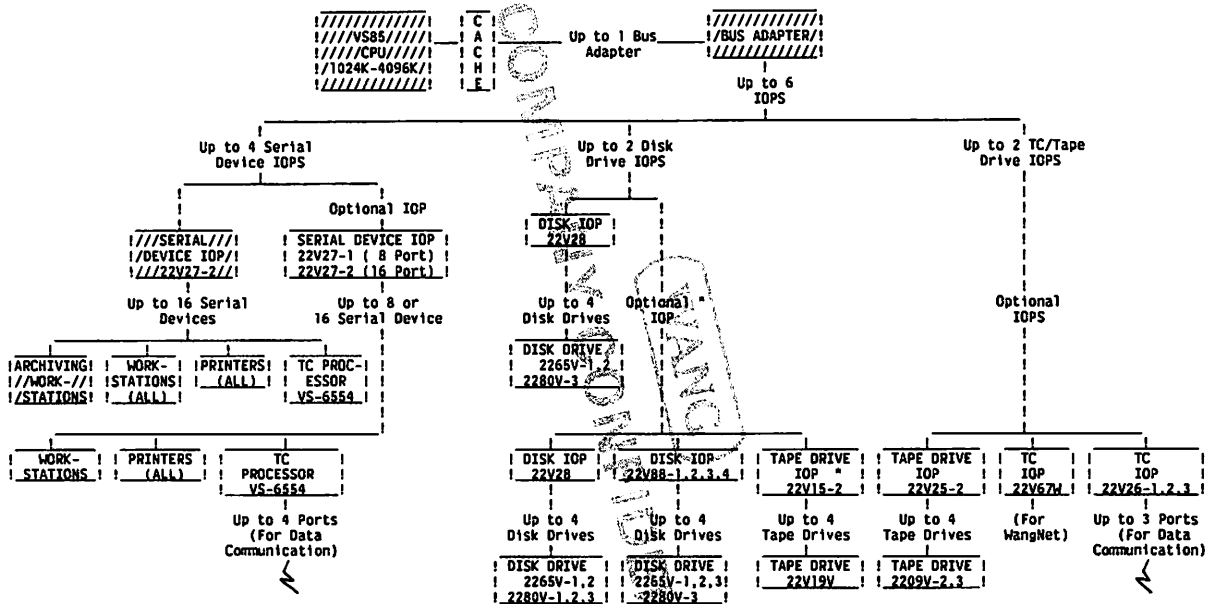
!////////////!
!////VS85/////!
!////CPU/////!
!/1024K-4096K/!
!////////////!

! C !
! A !
! C !
! H !
! E !

Up to 1 Bus Adapter

!////////////!
!/BUS ADAPTER/!
!////////////!

Up to 6 IOPS

Up to 4 Serial Device IOPS

!///SERIAL///!
!/DEVICE IOP/!
!///22V27-2//!

Up to 16 Serial Devices

!ARCHIVING!
!//WORK-//!
!/STATIONS!

! WORK-
!STATIONS!
! (ALL) !

!PRINTERS!
! (ALL) !

! TC PROC-!
! ESSOR !
! VS-6554 !

Optional IOP

! SERIAL DEVICE IOP !
! 22V27-1 ( 8 Port) !
! 22V27-2 (16 Port) !

Up to 8 or 16 Serial Device

! WORK-
! STATIONS !

! PRINTERS !
! (ALL) !

! TC
PROCESSOR
VS-6554 !

Up to 4 Ports (For Data Communication)

Up to 2 Disk Drive IOPS

! DISK IOP !
! 22V28 !

Up to 4 Disk Drives

! DISK DRIVE !
! 2265V-1,2 !
! 2280V-3 !

Optional * IOP

! DISK IOP !
! 22V28 !

Up to 4 Disk Drives

! DISK DRIVE !
! 2265V-1,2 !
! 2280V-1,2,3 !

! DISK IOP !
! 22V88-1,2,3,4 !

Up to 4 Disk Drives

! DISK DRIVE !
! 2265V-1,2,3!
! 2280V-3 !

! TAPE DRIVE !
! IOP * !
! 22V15-2 !

Up to 4 Tape Drives

! TAPE DRIVE !
! 22V19V !

Up to 2 TC/Tape Drive IOPS

Optional IOPS

! TAPE DRIVE !
! IOP !
! 22V25-2 !

Up to 4 Tape Drives

! TAPE DRIVE !
! 2209V-2,3 !

! TC !
! IOP !
! 22V67W !

(For WangNet)

! TC !
! IOP !
! 22V26-1,2,3 !

Up to 3 Ports (For Data Communication)

COMPANY CONFIDENTIAL
WANG